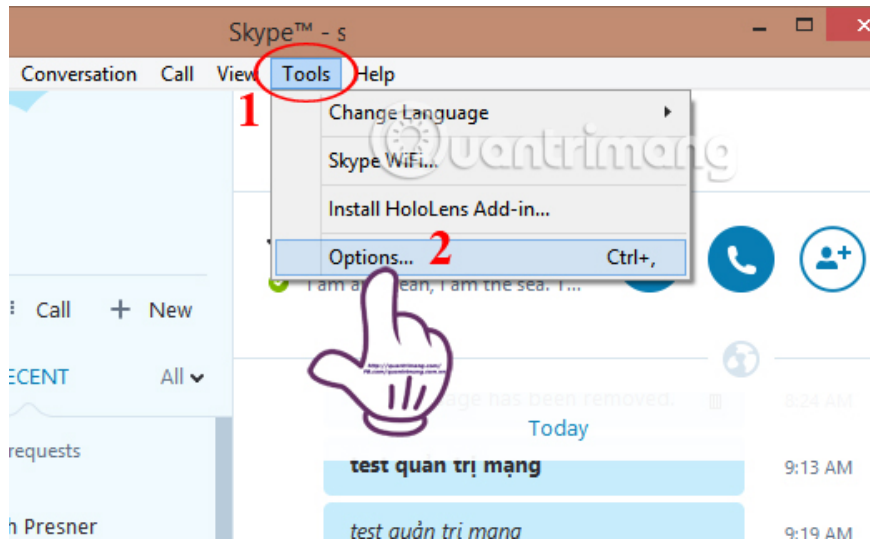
Skype™ - s

Conversation Call View Tools Help

1

Change Language

Skype WiFi...

Install HoloLens Add-in...

Options... 2 Ctrl+,

Quantrimang

I am a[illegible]ean, I am the sea. I...

Call + New

ECENT All

requests

h Presner

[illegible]age has been removed. 8:24 AM

Today

test quản trị mạng 9:13 AM

test quản trị mạng 9:19 AM